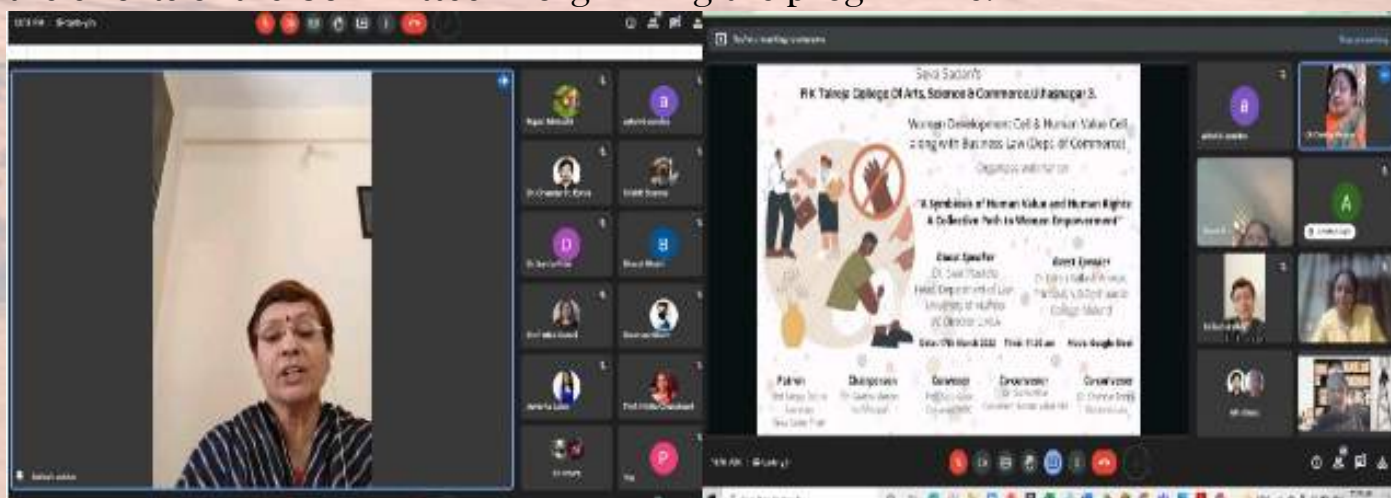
Seva Sadan's
R.K. Talreja College Of Arts, Science & Commerce, Ulhasnagar 3.

Women Development Cell & Human Value Cell along with Business Law (Dept. of Commerce)

Organises webinar on

"A Symbiosis of Human Value and Human Rights: A Collective Path to Women Empowerment"

Guest Speaker
Dr. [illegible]
Head, Department of Law
University of Mumbai

Guest Speaker
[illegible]

Date: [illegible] March 2024 Time: 11:00 am Venue: Google Meet

Patron
Chairperson
Convenor
Co-convenor
Co-convenor

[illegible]